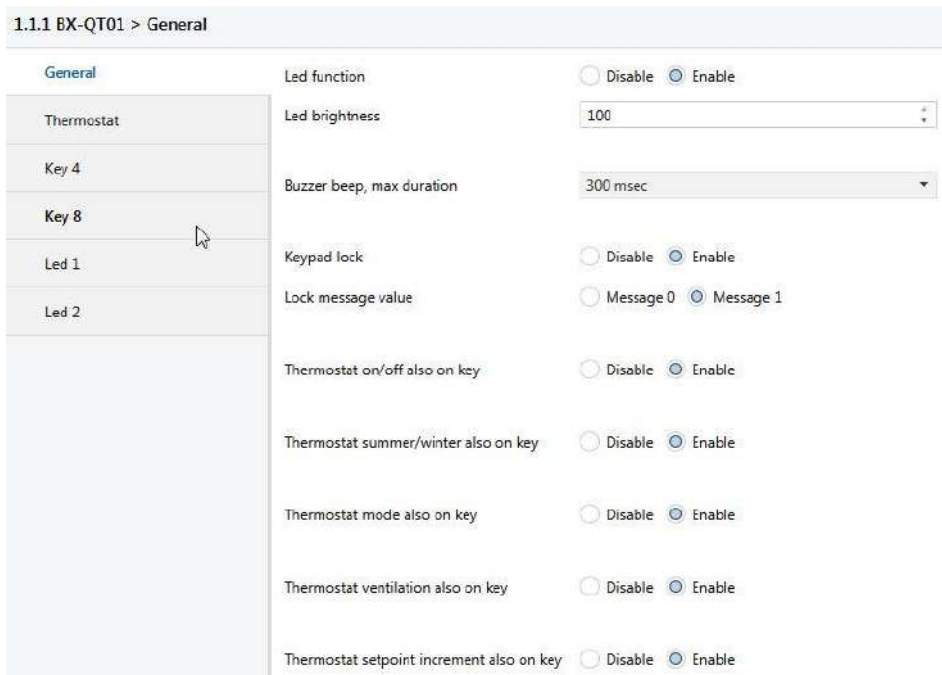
1.1.1 BX-QT01 > General

General
Thermostat
Key 4
Key 8
Led 1
Led 2

Led function | Disable | Enable
Led brightness | 100
Buzzer beep, max duration | 300 msec
Keypad lock | Disable | Enable
Lock message value | Message 0 | Message 1
Thermostat on/off also on key | Disable | Enable
Thermostat summer/winter also on key | Disable | Enable
Thermostat mode also on key | Disable | Enable
Thermostat ventilation also on key | Disable | Enable
Thermostat setpoint increment also on key | Disable | Enable